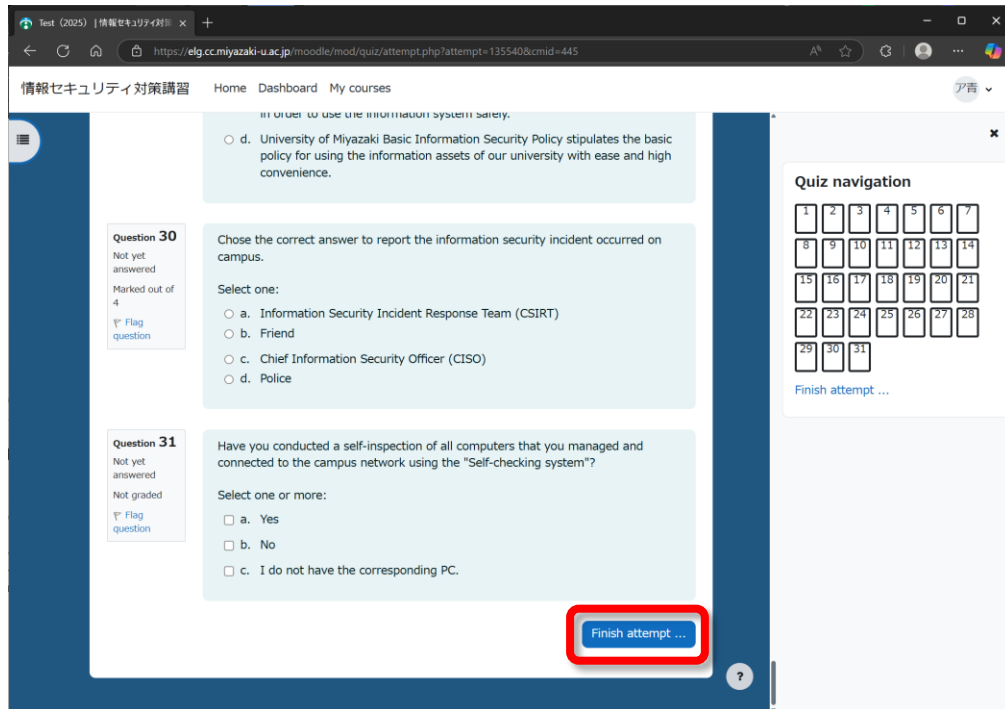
Test (2025) | 情報セキュリティ対策 ×
+
https://elg.cc.miyazaki-u.ac.jp/moodle/mod/quiz/attempt.php?attempt=135540&cmid=445

情報セキュリティ対策講習
Home Dashboard My courses
ア青

in order to use the information system safely.

d. University of Miyazaki Basic Information Security Policy stipulates the basic policy for using the information assets of our university with ease and high convenience.

Question 30
Not yet answered
Marked out of 4
Flag question

Chose the correct answer to report the information security incident occurred on campus.

Select one:
a. Information Security Incident Response Team (CSIRT)
b. Friend
c. Chief Information Security Officer (CISO)
d. Police

Question 31
Not yet answered
Not graded
Flag question

Have you conducted a self-inspection of all computers that you managed and connected to the campus network using the "Self-checking system"?

Select one or more:
a. Yes
b. No
c. I do not have the corresponding PC.

Finish attempt ...

?

Quiz navigation

| 1 | 2 | 3 | 4 | 5 | 6 | 7 |
|---|---|---|---|---|---|---|
| 8 | 9 | 10 | 11 | 12 | 13 | 14 |
| 15 | 16 | 17 | 18 | 19 | 20 | 21 |
| 22 | 23 | 24 | 25 | 26 | 27 | 28 |
| 29 | 30 | 31 | | | | |

Finish attempt ...